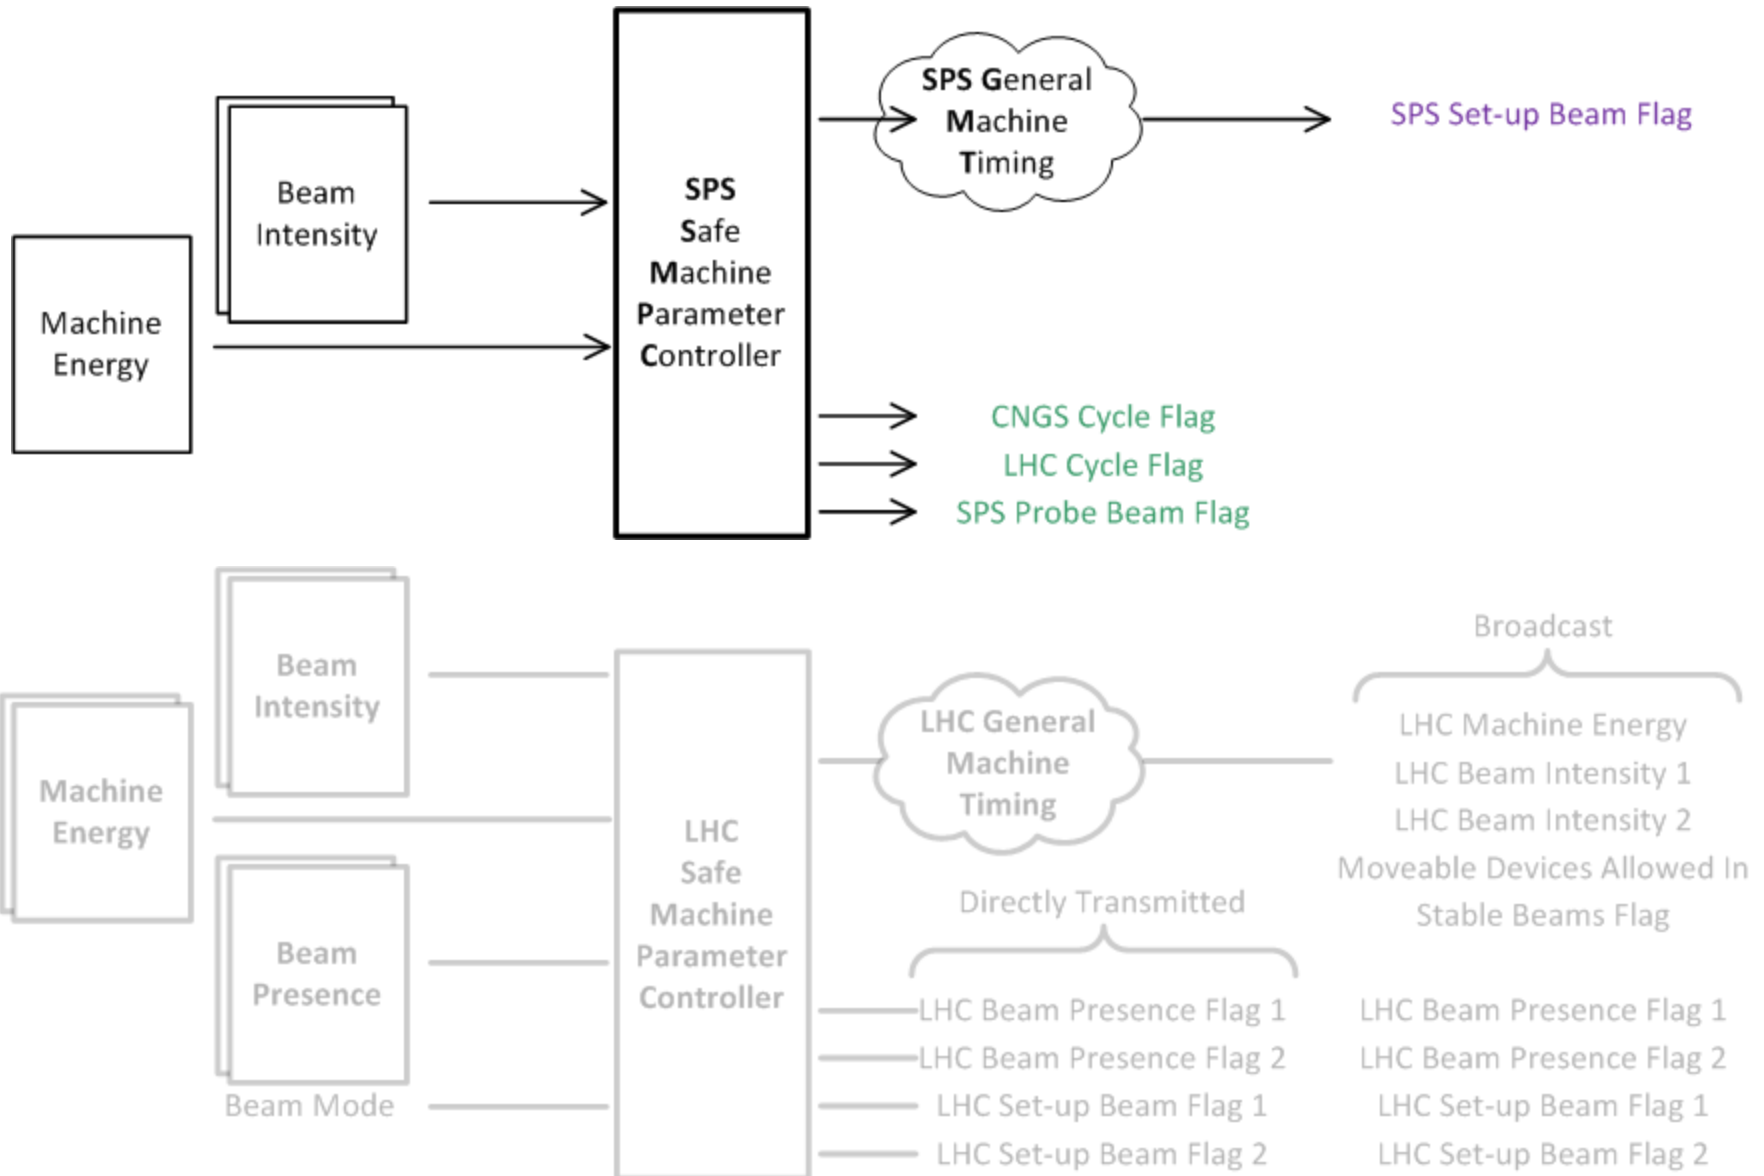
Beam Intensity

Machine Energy

SPS Safe Machine Parameter Controller

SPS General Machine Timing

SPS Set-up Beam Flag

CNGS Cycle Flag

LHC Cycle Flag

SPS Probe Beam Flag

Beam Intensity

Machine Energy

Beam Presence

Beam Mode

LHC Safe Machine Parameter Controller

LHC General Machine Timing

Broadcast

LHC Machine Energy
LHC Beam Intensity 1
LHC Beam Intensity 2
Moveable Devices Allowed In
Stable Beams Flag

Directly Transmitted

LHC Beam Presence Flag 1
LHC Beam Presence Flag 2
LHC Set-up Beam Flag 1
LHC Set-up Beam Flag 2

LHC Beam Presence Flag 1
LHC Beam Presence Flag 2
LHC Set-up Beam Flag 1
LHC Set-up Beam Flag 2